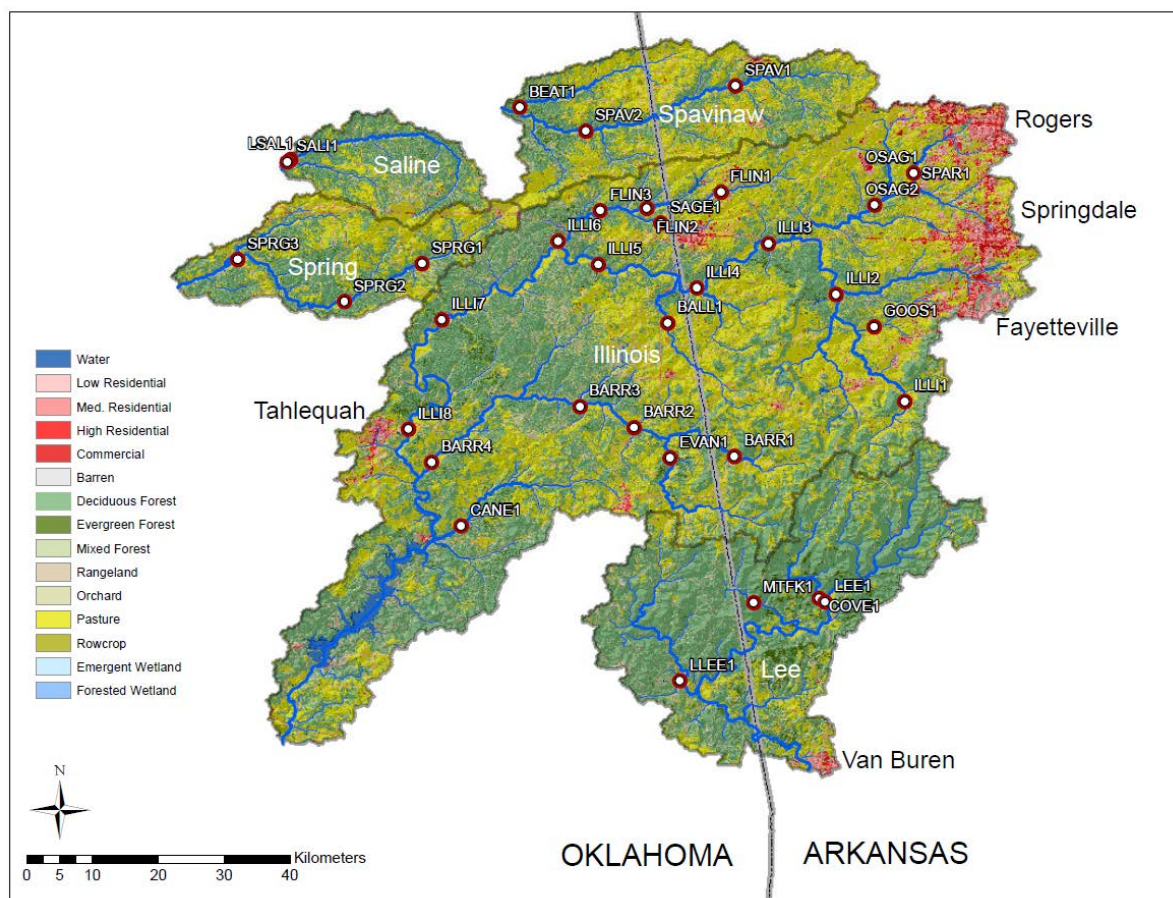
BEAT1
SPAV1
SPAV2
Spavinaw
Rogers
LSAL1
SALI1
Saline
OSAG1
SPAR1
FLIN1
OSAG2
FLIN3
SAGE1
FLIN2
Springdale
ILLI6
ILLI3
SPRG3
SPRG1
ILLI5
Spring
ILLI4
ILLI2
SPRG2
GOOS1
ILLI7
BALL1
Fayetteville
Water
Low Residential
Med. Residential
High Residential
Commercial
Barren
Deciduous Forest
Evergreen Forest
Mixed Forest
Rangeland
Orchard
Pasture
Rowcrop
Emergent Wetland
Forested Wetland
Illinois
Tahlequah
ILLI1
BARR3
BARR2
ILLI8
EVAN1
BARR1
BARR4
CANE1
MTFK1
LEE1
COVE1
LLEE1
Lee
Van Buren
N
Kilometers
0 5 10 20 30 40
OKLAHOMA
ARKANSAS